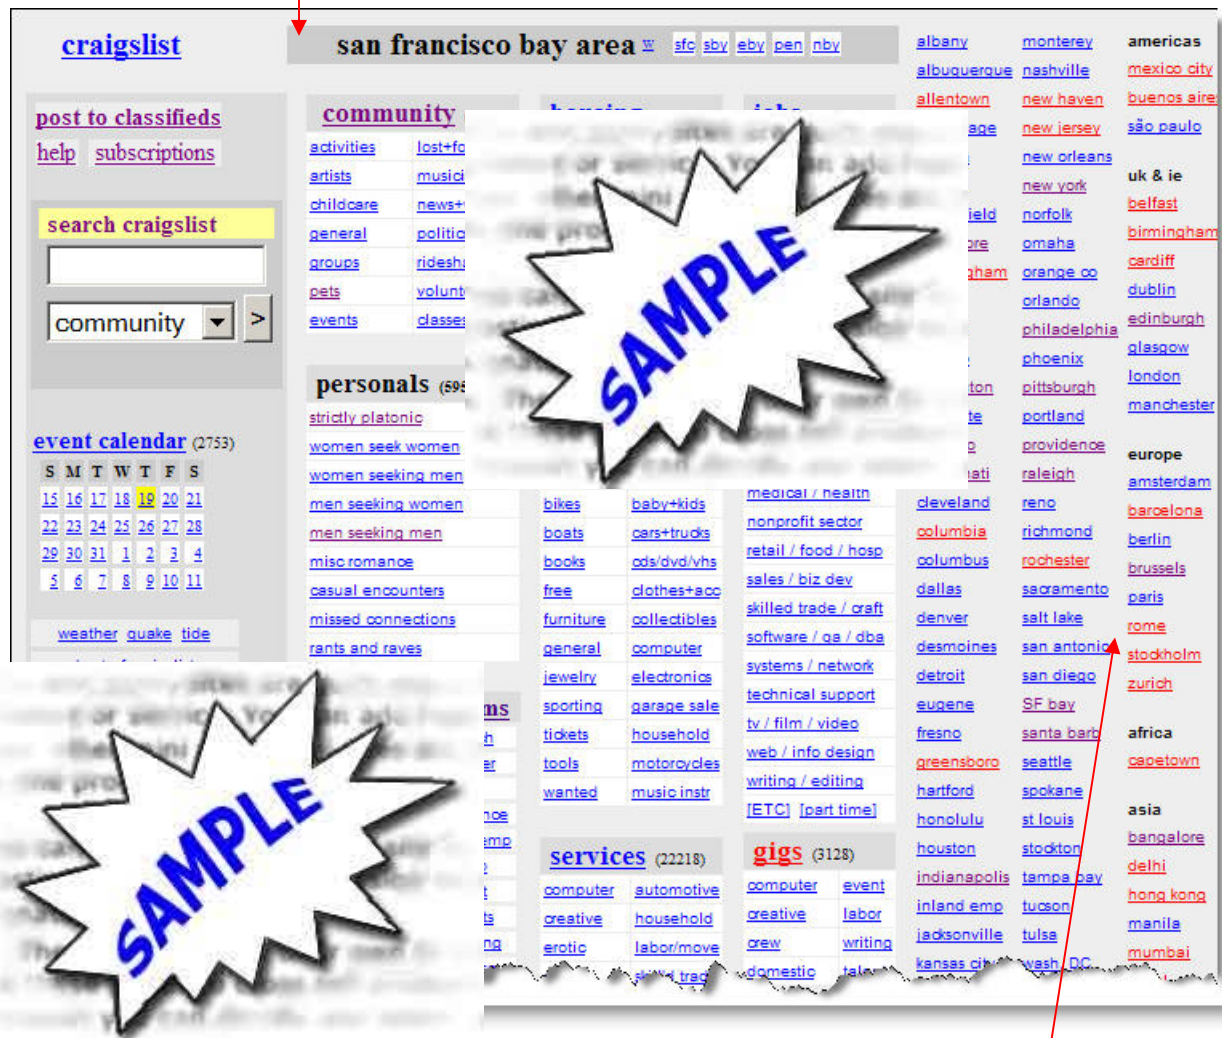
craigslist

san francisco bay area w sfc sby eby pen nby

post to classifieds
help subscriptions

search craigslist

community >

event calendar (2753)

| S | M | T | W | T | F | S |
|---|---|---|---|---|---|---|
| 15 | 16 | 17 | 18 | 19 | 20 | 21 |
| 22 | 23 | 24 | 25 | 26 | 27 | 28 |
| 29 | 30 | 31 | 1 | 2 | 3 | 4 |
| 5 | 6 | 7 | 8 | 9 | 10 | 11 |

weather quake tide

community
activities lost+fo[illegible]
artists music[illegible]
childcare news+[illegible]
general politic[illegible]
groups ridesha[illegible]
pets volunt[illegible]
events classes

personals (69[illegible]
strictly platonic
women seek women
women seeking men
men seeking women
men seeking men
misc romance
casual encounters
missed connections
rants and raves

housing

jobs

SAMPLE

bikes baby+kids
boats cars+trucks
books cds/dvd/vhs
free clothes+acc
furniture collectibles
general computer
jewelry electronics
sporting garage sale
tickets household
tools motorcycles
wanted music instr

medical / health
nonprofit sector
retail / food / hosp
sales / biz dev
skilled trade / craft
software / qa / dba
systems / network
technical support
tv / film / video
web / info design
writing / editing
[ETC] [part time]

services (22218)
computer automotive
creative household
erotic labor/move
skilled trad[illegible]

gigs (3128)
computer event
creative labor
crew writing
domestic tale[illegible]

SAMPLE

albany
albuquerque
allentown
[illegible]age
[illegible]ield
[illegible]re
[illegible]ham
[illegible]ton
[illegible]te
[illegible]ati
cleveland
columbia
columbus
dallas
denver
desmoines
detroit
eugene
fresno
greensboro
hartford
honolulu
houston
indianapolis
inland emp
jacksonville
kansas cit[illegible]

monterey
nashville
new haven
new jersey
new orleans
new york
norfolk
omaha
orange co
orlando
philadelphia
phoenix
pittsburgh
portland
providence
raleigh
reno
richmond
rochester
sacramento
salt lake
san antonio
san diego
SF bay
santa barb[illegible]
seattle
spokane
st louis
stockton
tampa bay
tucson
tulsa
wash, DC

americas
mexico city
buenos aire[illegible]
são paulo

uk & ie
belfast
birmingham
cardiff
dublin
edinburgh
glasgow
london
manchester

europe
amsterdam
barcelona
berlin
brussels
paris
rome
stockholm
zurich

africa
capetown

asia
bangalore
delhi
hong kong
manila
mumbai